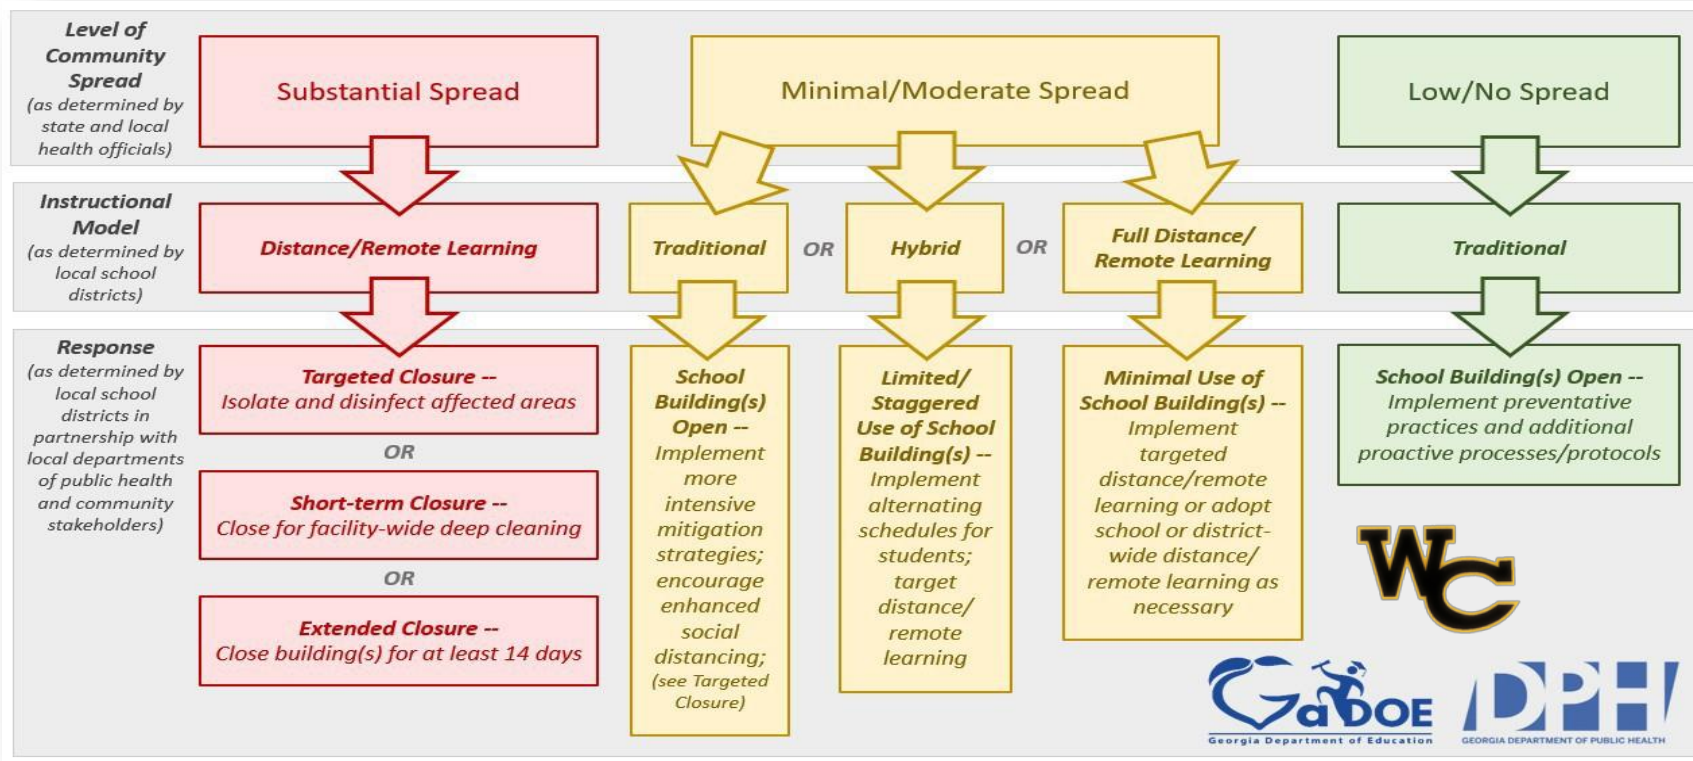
Level of Community Spread (as determined by state and local health officials)

Substantial Spread

Minimal/Moderate Spread

Low/No Spread

Instructional Model (as determined by local school districts)

Distance/Remote Learning

Traditional

OR

Hybrid

OR

Full Distance/ Remote Learning

Traditional

Response (as determined by local school districts in partnership with local departments of public health and community stakeholders)

Targeted Closure -- Isolate and disinfect affected areas

OR

Short-term Closure -- Close for facility-wide deep cleaning

OR

Extended Closure -- Close building(s) for at least 14 days

School Building(s) Open -- Implement more intensive mitigation strategies; encourage enhanced social distancing; (see Targeted Closure)

Limited/ Staggered Use of School Building(s) -- Implement alternating schedules for students; target distance/ remote learning

Minimal Use of School Building(s) -- Implement targeted distance/remote learning or adopt school or district-wide distance/ remote learning as necessary

School Building(s) Open -- Implement preventative practices and additional proactive processes/protocols

WC

GaDOE
Georgia Department of Education

DPH
GEORGIA DEPARTMENT OF PUBLIC HEALTH